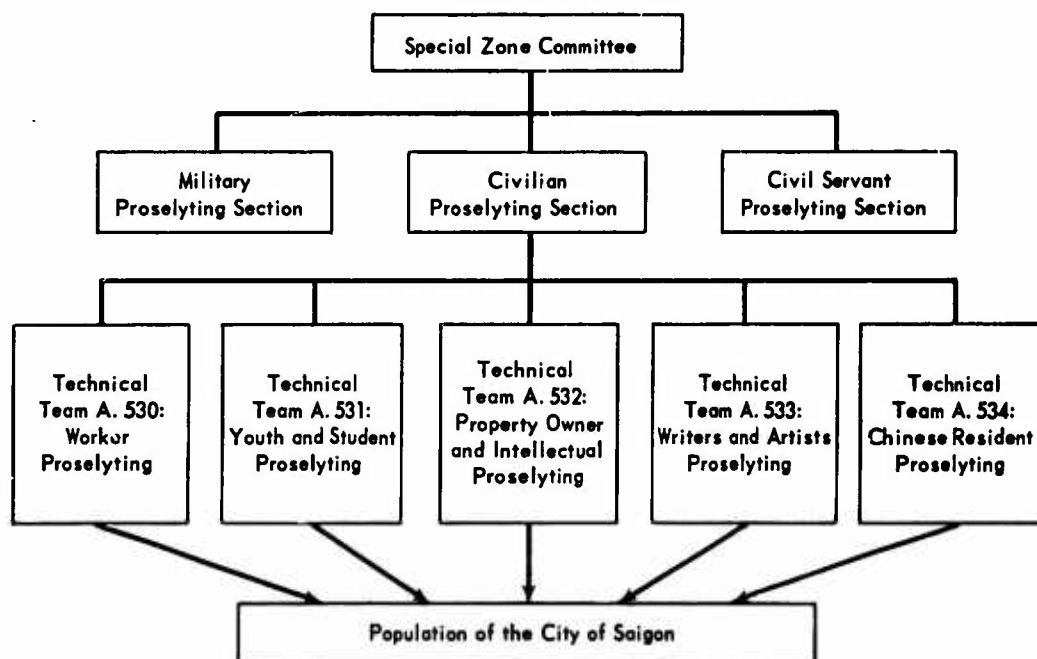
Special Zone Committee

Military Proselyting Section

Civilian Proselyting Section

Civil Servant Proselyting Section

Technical Team A. 530: Worker Proselyting

Technical Team A. 531: Youth and Student Proselyting

Technical Team A. 532: Property Owner and Intellectual Proselyting

Technical Team A. 533: Writers and Artists Proselyting

Technical Team A. 534: Chinese Resident Proselyting

Population of the City of Saigon